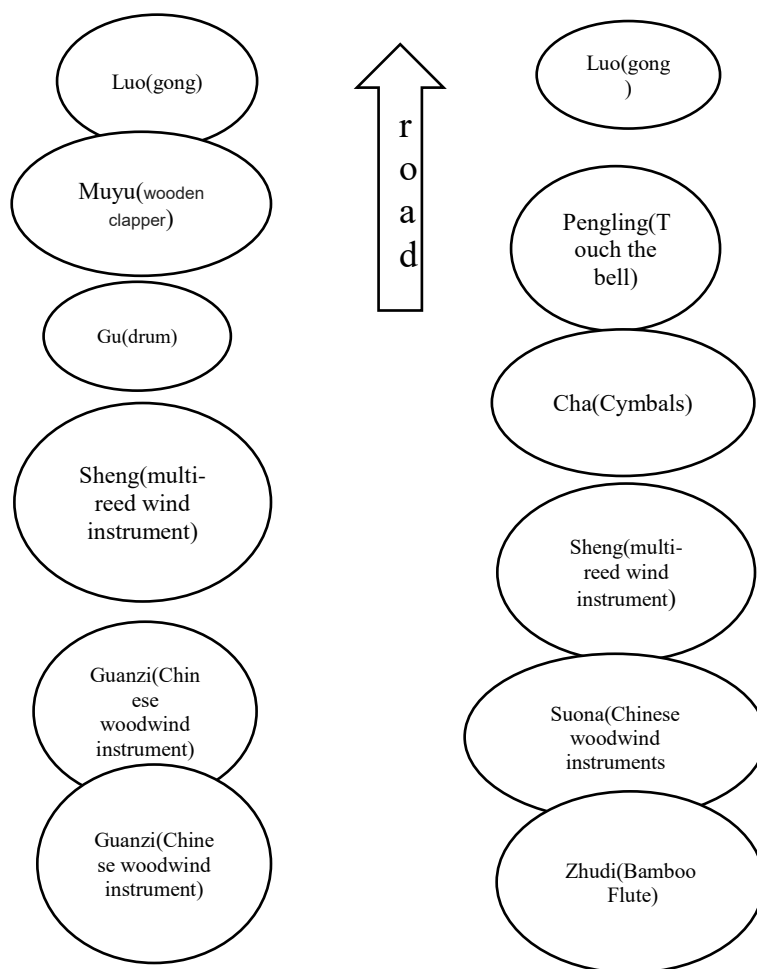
Luo(gong)

Muyu(wooden clapper)

Gu(drum)

Sheng(multi-reed wind instrument)

Guanzi(Chinese woodwind instrument)

Guanzi(Chinese woodwind instrument)

road

Luo(gong)

Pengling(Touch the bell)

Cha(Cymbals)

Sheng(multi-reed wind instrument)

Suona(Chinese woodwind instruments

Zhudi(Bamboo Flute)